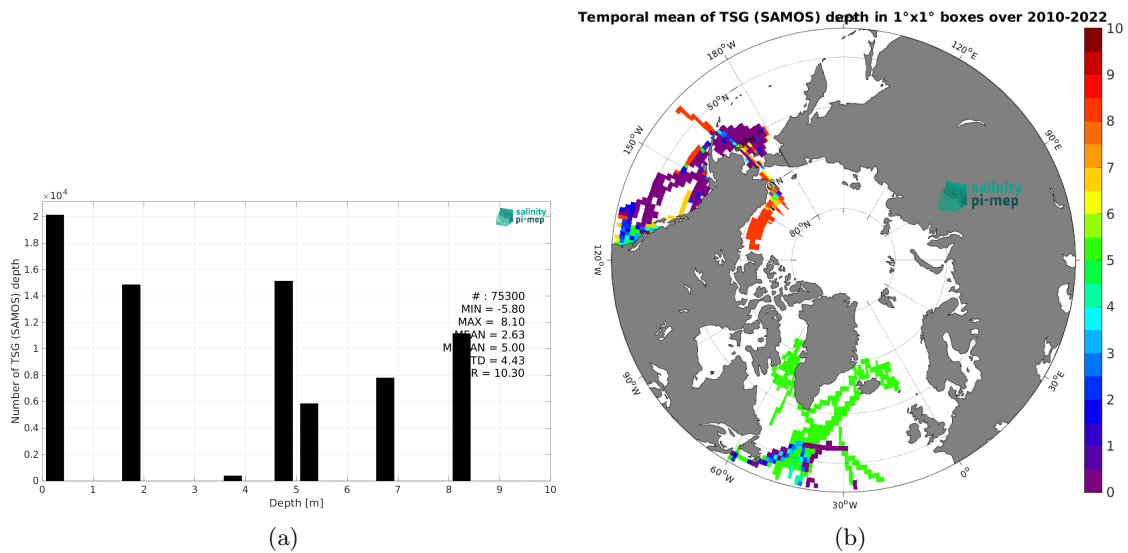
$\times10^4$

2
1.8
1.6
1.4
1.2
1
0.8
0.6
0.4
0.2
0

Number of TSG (SAMOS) depth

0 1 2 3 4 5 6 7 8 9 10

Depth [m]

salinity pi-mep

# : 75300
MIN = -5.80
MAX = 8.10
MEAN = 2.63
M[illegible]AN = 5.00
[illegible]TD = 4.43
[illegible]R = 10.30

(a)

Temporal mean of TSG (SAMOS) depth in 1°x1° boxes over 2010-2022

180°W
120°E
50°N
150°W
90°E
60°N
80°N
120°W
90°W
60°W
30°W
0°
30°E

salinity pi-mep

10
9
8
7
6
5
4
3
2
1
0

(b)